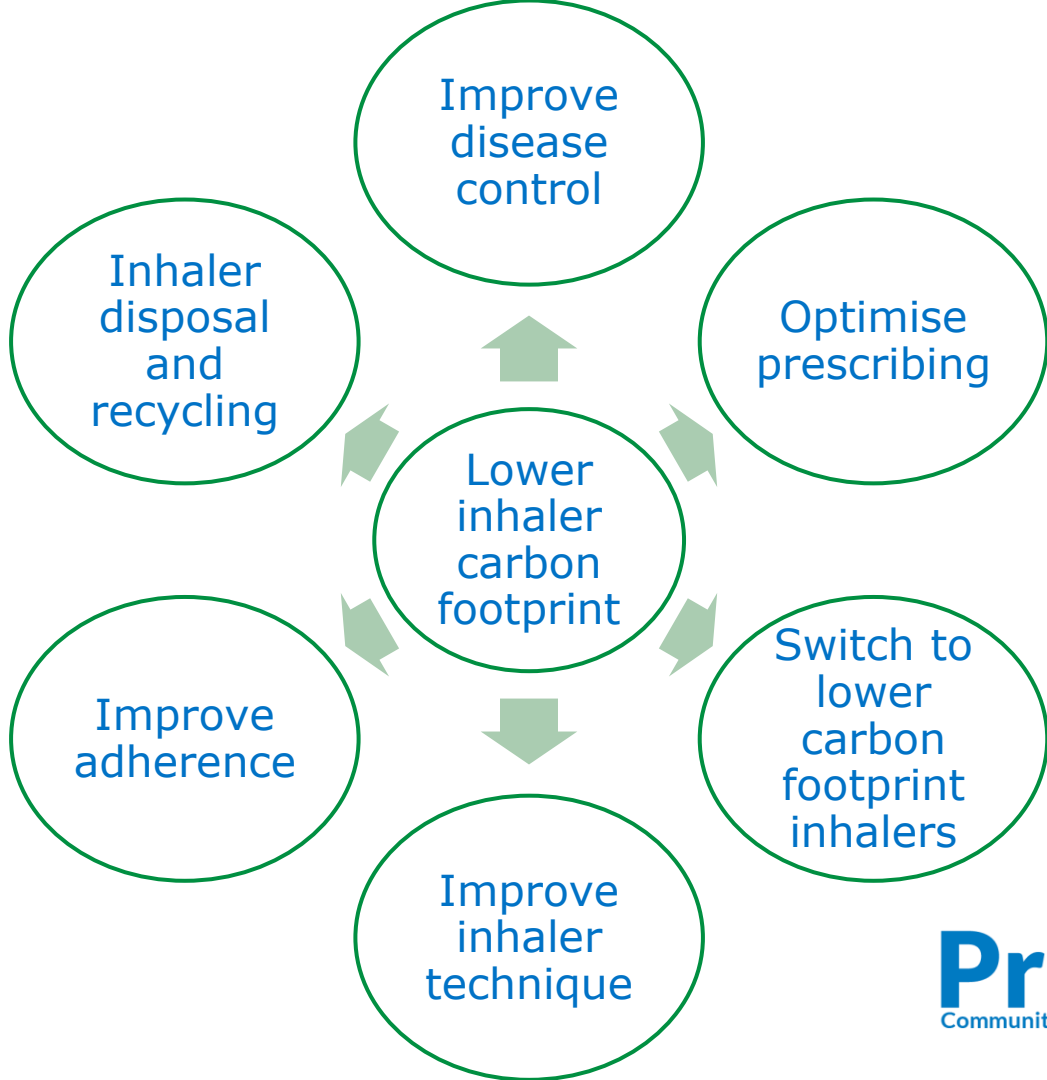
Improve disease control

Inhaler disposal and recycling

Optimise prescribing

Lower inhaler carbon footprint

Improve adherence

Switch to lower carbon footprint inhalers

Improve inhaler technique

Pr
Communit